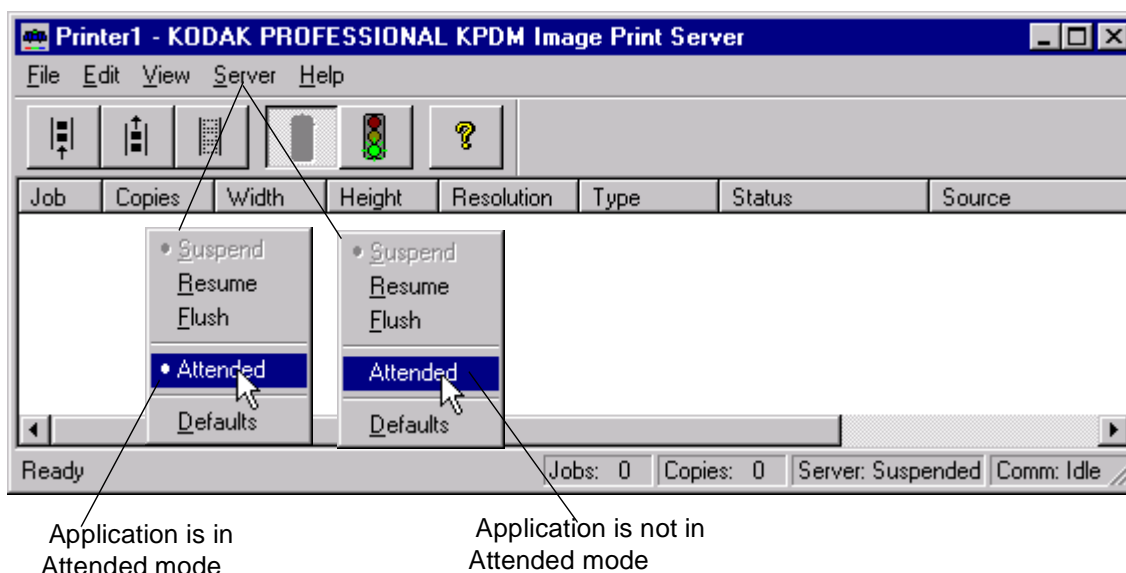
Printer1 - KODAK PROFESSIONAL KPDM Image Print Server

File Edit View Server Help

| Job | Copies | Width | Height | Resolution | Type | Status | Source |
|---|---|---|---|---|---|---|---|

• Suspend
Resume
Flush
• Attended
Defaults

• Suspend
Resume
Flush
Attended
Defaults

Ready | Jobs: 0 | Copies: 0 | Server: Suspended | Comm: Idle

Application is in Attended mode

Application is not in Attended mode